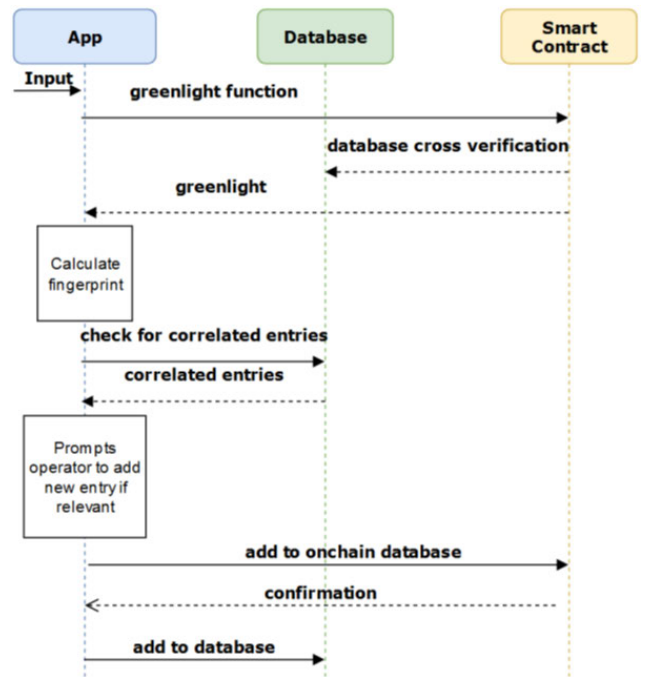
App

Database

Smart Contract

Input

greenlight function

database cross verification

greenlight

Calculate fingerprint

check for correlated entries

correlated entries

Prompts operator to add new entry if relevant

add to onchain database

confirmation

add to database